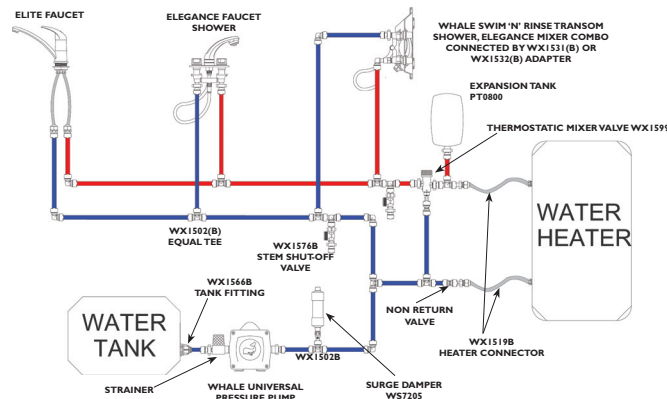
ELITE FAUCET

ELEGANCE FAUCET SHOWER

WHALE SWIM 'N' RINSE TRANSOM SHOWER, ELEGANCE MIXER COMBO CONNECTED BY WX1531(B) OR WX1532(B) ADAPTER

EXPANSION TANK PT0800

THERMOSTATIC MIXER VALVE WX159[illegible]

WATER HEATER

WX1502(B) EQUAL TEE

WX1576B STEM SHUT-OFF VALVE

WX1566B TANK FITTING

WATER TANK

NON RETURN VALVE

WX1519B HEATER CONNECTOR

WX1502B

STRAINER

WHALE UNIVERSAL PRESSURE PUMP

SURGE DAMPER WS7205